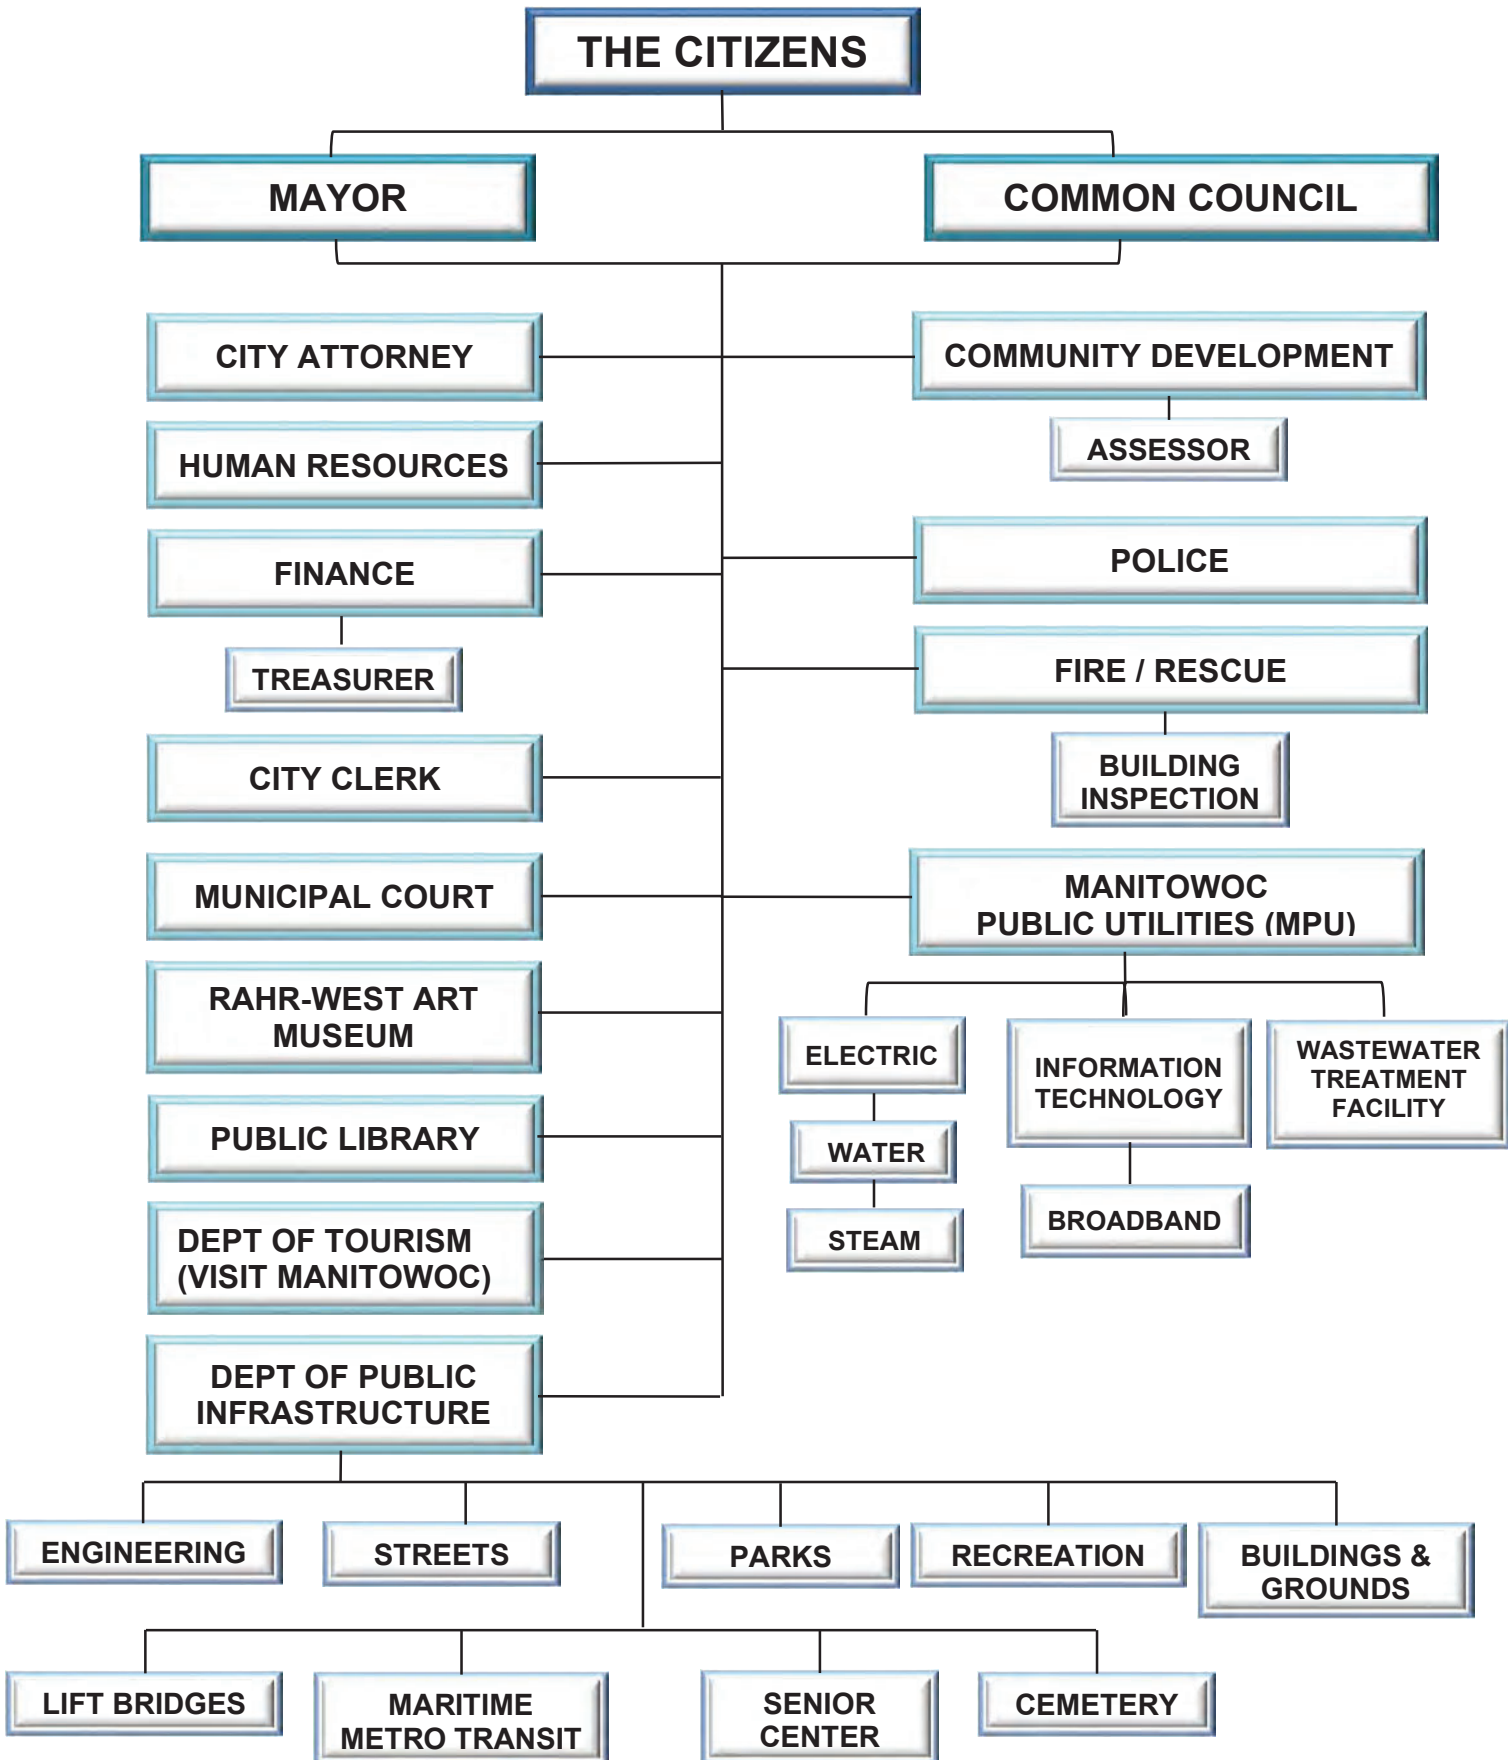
THE CITIZENS

MAYOR

COMMON COUNCIL

CITY ATTORNEY

HUMAN RESOURCES

FINANCE

TREASURER

CITY CLERK

MUNICIPAL COURT

RAHR-WEST ART MUSEUM

PUBLIC LIBRARY

DEPT OF TOURISM (VISIT MANITOWOC)

DEPT OF PUBLIC INFRASTRUCTURE

COMMUNITY DEVELOPMENT

ASSESSOR

POLICE

FIRE / RESCUE

BUILDING INSPECTION

MANITOWOC PUBLIC UTILITIES (MPU)

ELECTRIC

WATER

STEAM

INFORMATION TECHNOLOGY

BROADBAND

WASTEWATER TREATMENT FACILITY

ENGINEERING

STREETS

PARKS

RECREATION

BUILDINGS & GROUNDS

LIFT BRIDGES

MARITIME METRO TRANSIT

SENIOR CENTER

CEMETERY